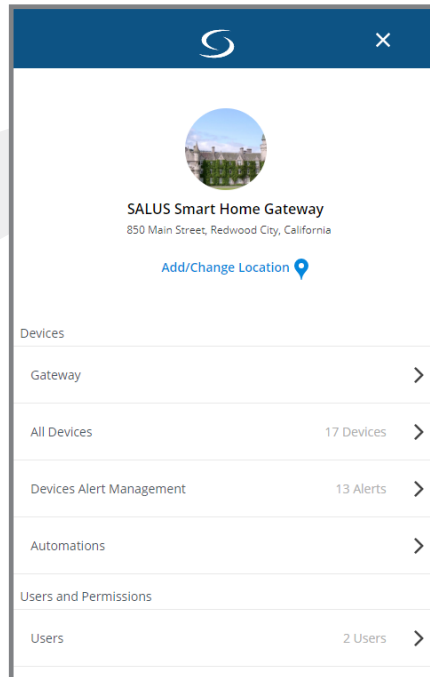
×

SALUS Smart Home Gateway
850 Main Street, Redwood City, California

Add/Change Location

Devices

Gateway

All Devices 17 Devices

Devices Alert Management 13 Alerts

Automations

Users and Permissions

Users 2 Users